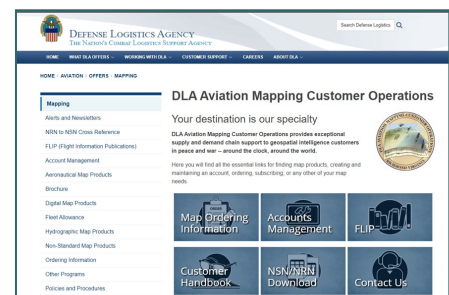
Defense Logistics Agency
The Nation's Combat Logistics Support Agency

Search Defense Logistics

HOME WHAT DLA OFFERS WORKING WITH DLA CUSTOMER SUPPORT CAREERS ABOUT DLA

HOME : AVIATION : OFFERS : MAPPING

Mapping
Alerts and Newsletters
NRN to NSN Cross Reference
FLIP (Flight Information Publications)
Account Management
Aeronautical Map Products
Brochure
Digital Map Products
Fleet Allowance
Hydrographic Map Products
Non-Standard Map Products
Ordering Information
Other Programs
Policies and Procedures

DLA Aviation Mapping Customer Operations

Your destination is our specialty

DLA Aviation Mapping Customer Operations provides exceptional supply and demand chain support to geospatial intelligence customers in peace and war – around the clock, around the world.

Here you will find all the essential links for finding map products, creating and maintaining an account, ordering, subscribing, or any other of your map needs.

Map Ordering Information

Accounts Management

FLIP

Customer Handbook

NSN/NRN Download

Contact Us